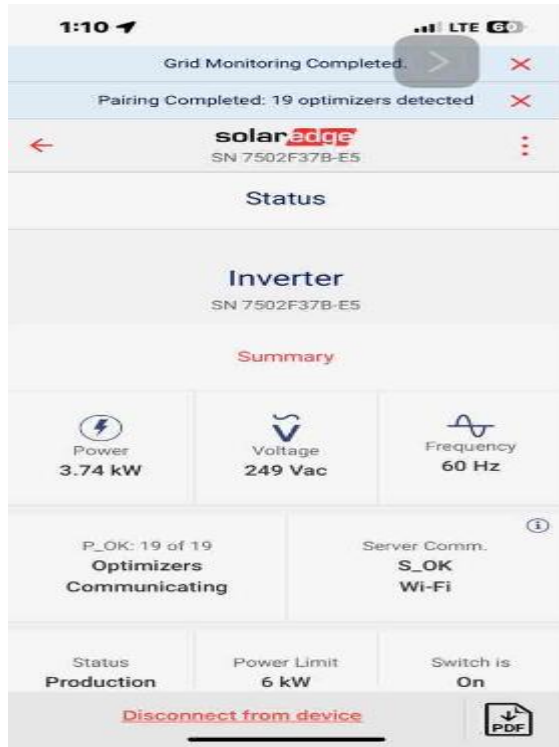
1:10

LTE 60

Grid Monitoring Completed.

Pairing Completed: 19 optimizers detected

solaredge
SN 7502F37B-E5

Status

Inverter
SN 7502F37B-E5

Summary

Power
3.74 kW

Voltage
249 Vac

Frequency
60 Hz

P_OK: 19 of 19
Optimizers
Communicating

Server Comm.
S_OK
Wi-Fi

Status
Production

Power Limit
6 kW

Switch is
On

Disconnect from device

PDF